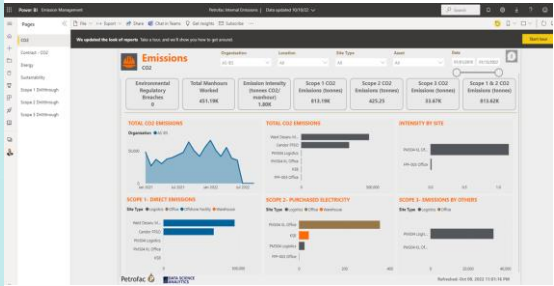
Power BI Emission Management

Petrofac Internal Emissions | Data updated 10/10/22

Search

Pages

CO2

Contact - CO2

Energy

Sustainability

Scope 1 Drillthrough

Scope 2 Drillthrough

Scope 3 Drillthrough

File Export Share Chat in Teams Get insights Subscribe

We updated the look of reports Take a tour, and we'll show you how to get around.

Start tour

Emissions

CO2

Organization All

Location All

Site Type All

Asset All

Date

Environmental Regulatory Breaches 0

Total Manhours Worked 451.19K

Emission Intensity (tonnes CO2/ manhour) 1.80K

Scope 1 CO2 Emissions (tonnes) 813.19K

Scope 2 CO2 Emissions (tonnes) 425.21

Scope 3 CO2 Emissions (tonnes) 83.67K

Scope 1 & 2 CO2 Emissions (tonnes) 813.62K

TOTAL CO2 EMISSIONS

TOTAL CO2 EMISSIONS

INTENSITY BY SITE

Jan 2021 Jul 2021 Jan 2022 Jul 2022

Ward Dowes H...

Centre YTCC

PASSA Logistics

PASSA Office

KSS

PPP-803 Office

0 500,000

SCOPE 1 - DIRECT EMISSIONS

Site Type Logistics Office Offshore facility Warehouse

Ward Dowes H...

Centre YTCC

PASSA Logistics

PASSA Office

0 500,000

SCOPE 2 - PURCHASED ELECTRICITY

Site Type Logistics Office Warehouse

PASSA Office

KSS

PASSA Logistics

PPP-803 Office

SCOPE 3 - EMISSIONS BY OTHERS

Site Type Logistics Office

PASSA Logisti...

PASSA Office

0 20,000 40,000

Petrofac

DATA SCIENCE ANALYTICS

Refreshed: Mon Oct 08, 2022 10:33:15 PM